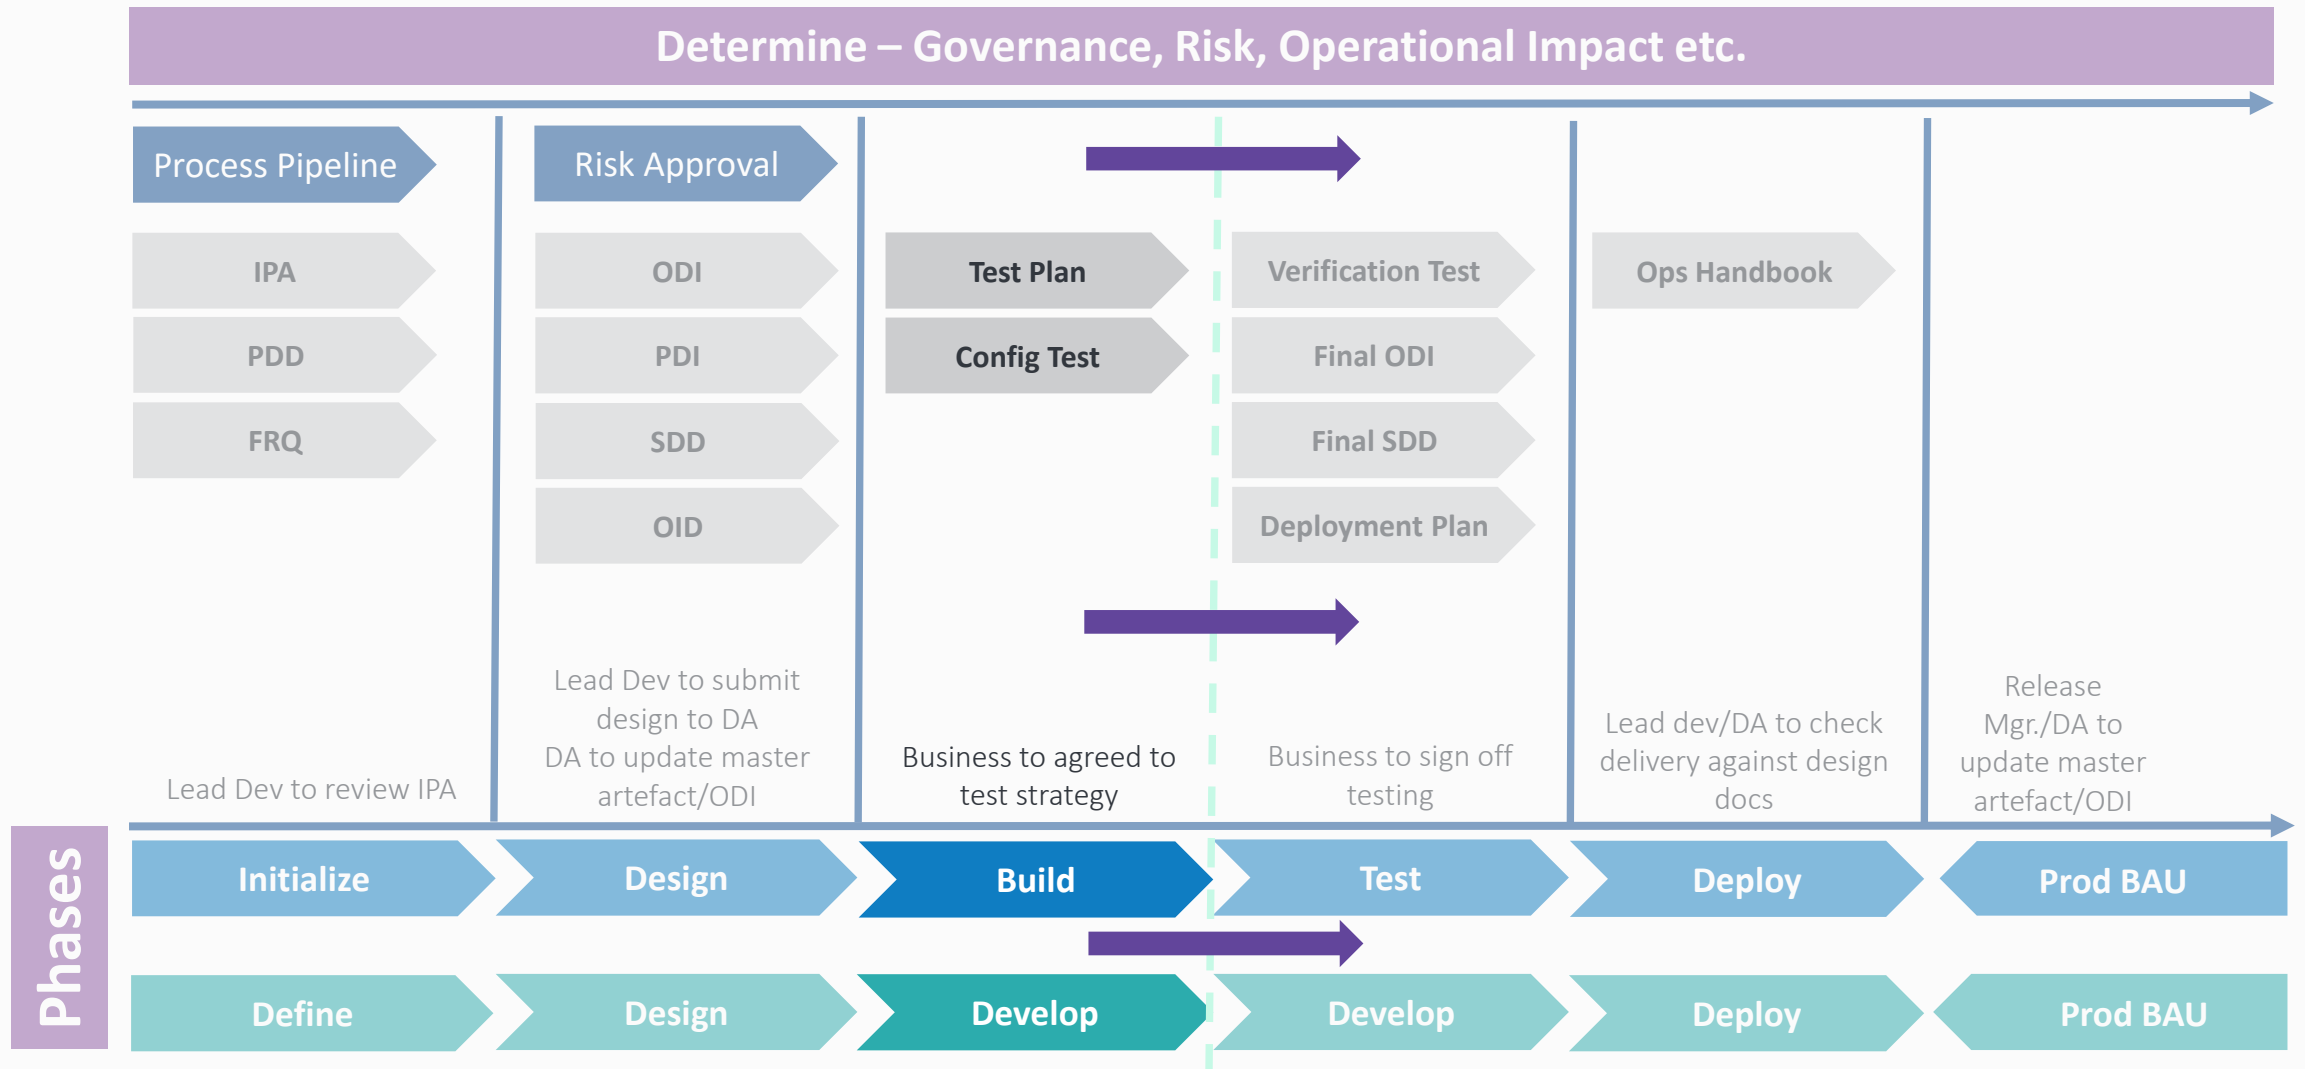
Determine – Governance, Risk, Operational Impact etc.

Process Pipeline

IPA

PDD

FRQ

Lead Dev to review IPA

Risk Approval

ODI

PDI

SDD

OID

Lead Dev to submit design to DA
DA to update master artefact/ODI

Test Plan

Config Test

Business to agreed to test strategy

Verification Test

Final ODI

Final SDD

Deployment Plan

Business to sign off testing

Ops Handbook

Lead dev/DA to check delivery against design docs

Release Mgr./DA to update master artefact/ODI

Phases

Initialize

Design

Build

Test

Deploy

Prod BAU

Define

Design

Develop

Develop

Deploy

Prod BAU